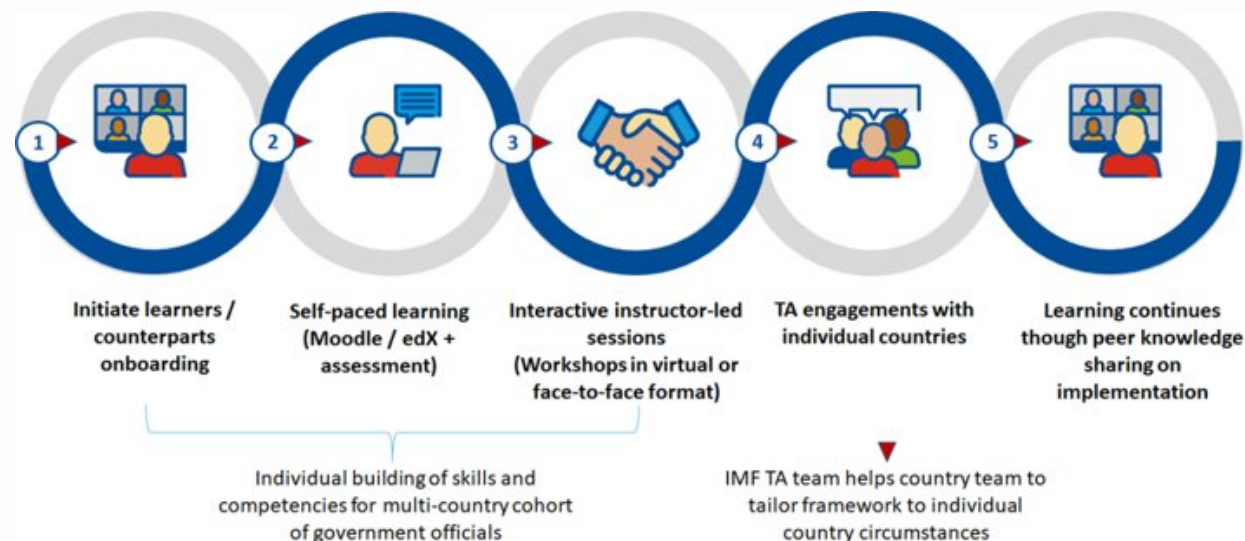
1

2

3

4

5

Initiate learners / counterparts onboarding

Self-paced learning (Moodle / edX + assessment)

Interactive instructor-led sessions (Workshops in virtual or face-to-face format)

TA engagements with individual countries

Learning continues though peer knowledge sharing on implementation

Individual building of skills and competencies for multi-country cohort of government officials

IMF TA team helps country team to tailor framework to individual country circumstances